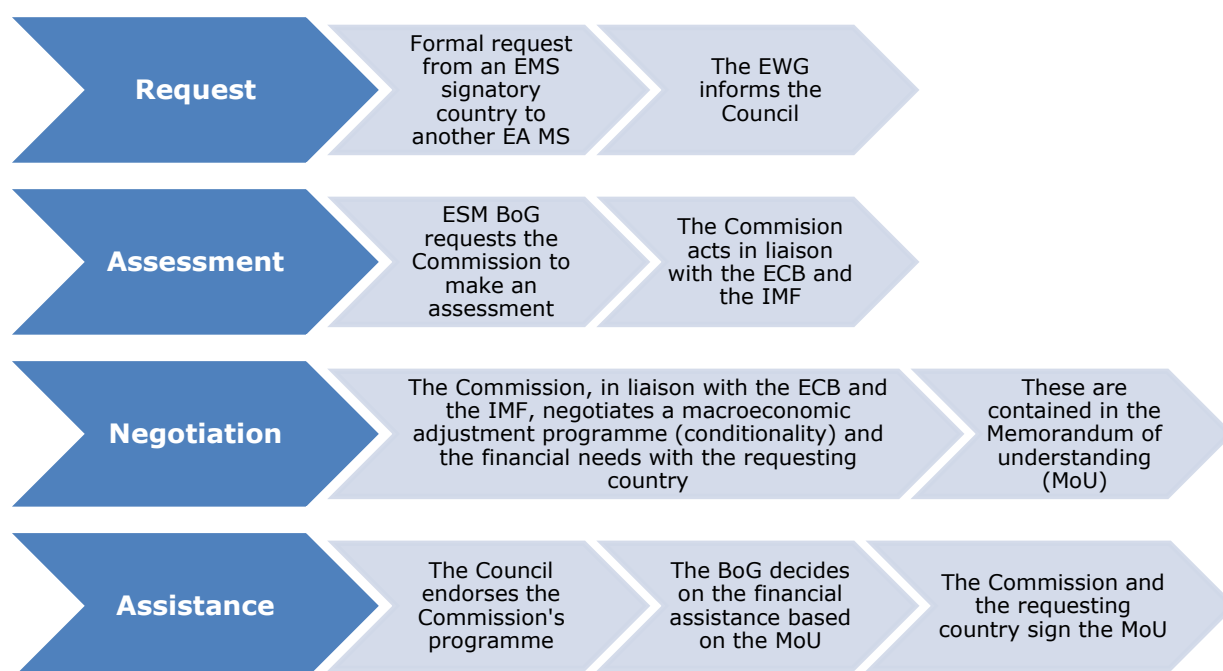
Request

Formal request from an EMS signatory country to another EA MS

The EWG informs the Council

Assessment

ESM BoG requests the Commission to make an assessment

The Commision acts in liaison with the ECB and the IMF

Negotiation

The Commission, in liaison with the ECB and the IMF, negotiates a macroeconomic adjustment programme (conditionality) and the financial needs with the requesting country

These are contained in the Memorandum of understanding (MoU)

Assistance

The Council endorses the Commission's programme

The BoG decides on the financial assistance based on the MoU

The Commission and the requesting country sign the MoU